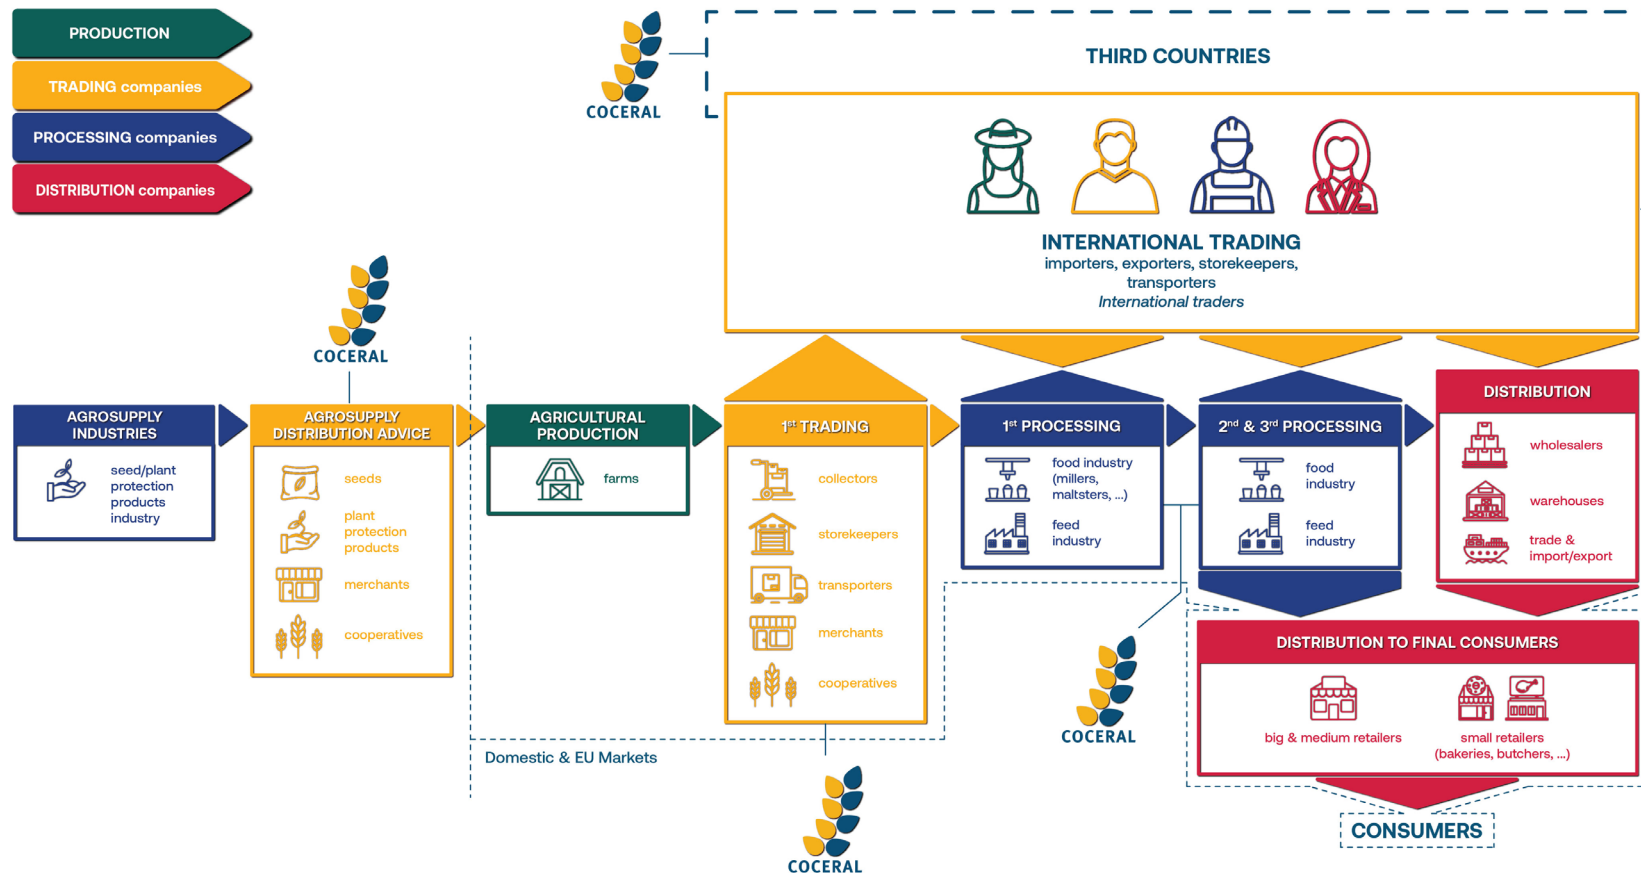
PRODUCTION

TRADING companies

PROCESSING companies

DISTRIBUTION companies

COCERAL

THIRD COUNTRIES

INTERNATIONAL TRADING
importers, exporters, storekeepers, transporters
International traders

COCERAL

AGROSUPPLY INDUSTRIES
seed/plant protection products industry

AGROSUPPLY DISTRIBUTION ADVICE
seeds
plant protection products
merchants
cooperatives

AGRICULTURAL PRODUCTION
farms

1$^{st}$ TRADING
collectors
storekeepers
transporters
merchants
cooperatives

1$^{st}$ PROCESSING
food industry (millers, maltsters, ...)
feed industry

2$^{nd}$ & 3$^{rd}$ PROCESSING
food industry
feed industry

DISTRIBUTION
wholesalers
warehouses
trade & import/export

DISTRIBUTION TO FINAL CONSUMERS
big & medium retailers
small retailers (bakeries, butchers, ...)

COCERAL

Domestic & EU Markets

COCERAL

CONSUMERS